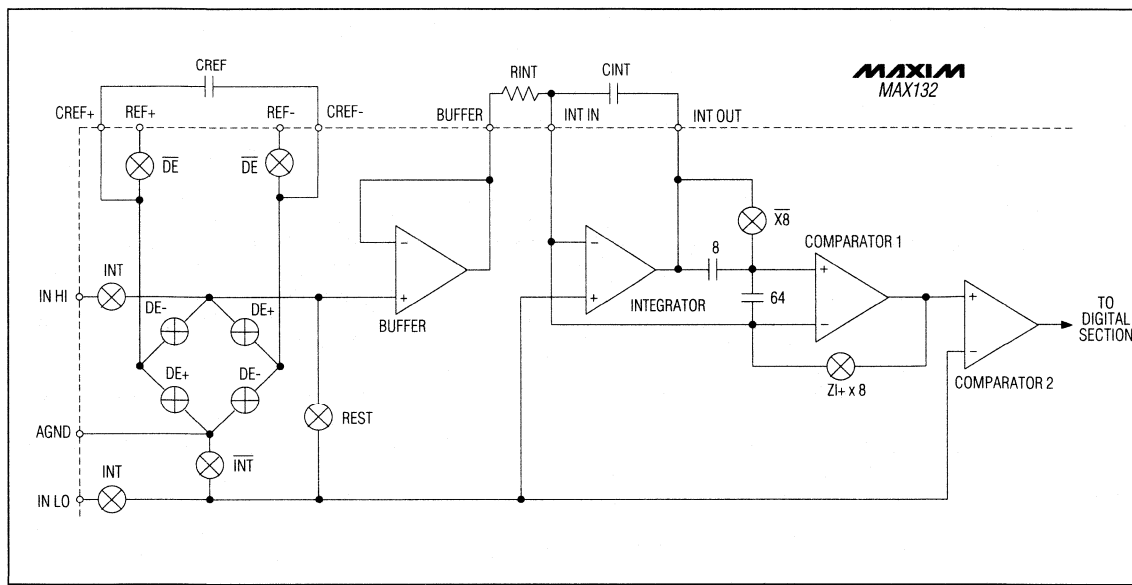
MAXIM
MAX132

CREF
CREF+ REF+ REF- CREF-
$\overline{DE}$ $\overline{DE}$
RINT CINT
BUFFER INT IN INT OUT
$\overline{X8}$
COMPARATOR 1
INT
IN HI
DE- DE+
DE+ DE-
BUFFER
INTEGRATOR
8
64
ZI+ x 8
COMPARATOR 2
TO DIGITAL SECTION
AGND
REST
$\overline{INT}$
INT
IN LO